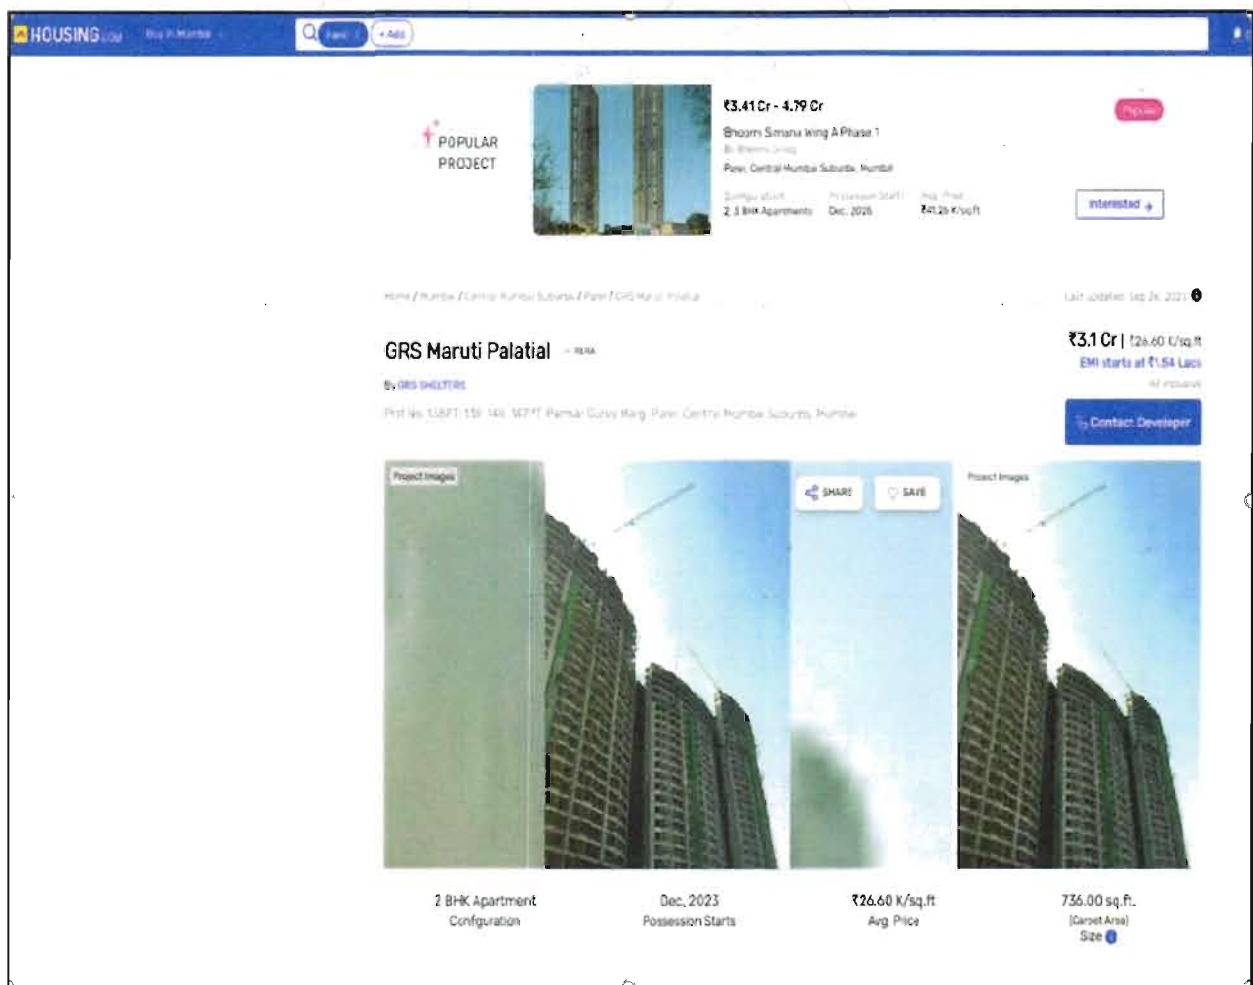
HOUSING.com Buy in Mumbai

Panvel + Add

POPULAR PROJECT

₹3.41 Cr - 4.79 Cr

Bhoomi Simana Wing A Phase 1

By Bhoomi Group

Panvel, Central Mumbai Suburbs, Mumbai

Configurations: 2, 3 BHK Apartments
Possession Starts: Dec, 2026
Avg. Price: ₹41.26 K/sq.ft

Popular

Interested

Home / Mumbai / Central Mumbai Suburbs / Panvel / GRS Maruti Palatial

Last updated: Sep 26, 2021

GRS Maruti Palatial RERA

By GRS SHELTERS

Plot No. 138 PT. 139, 140, 147 PT. Parmar Guruji Marg, Panvel, Central Mumbai Suburbs, Mumbai

₹3.1 Cr | ₹26.60 K/sq.ft

EMI starts at ₹1.54 Lacs

All Inclusive

Contact Developer

Project Images

SHARE

SAVE

Project Images

2 BHK Apartment
Configuration

Dec, 2023
Possession Starts

₹26.60 K/sq.ft
Avg. Price

736.00 sq.ft.
(Carpet Area)
Size